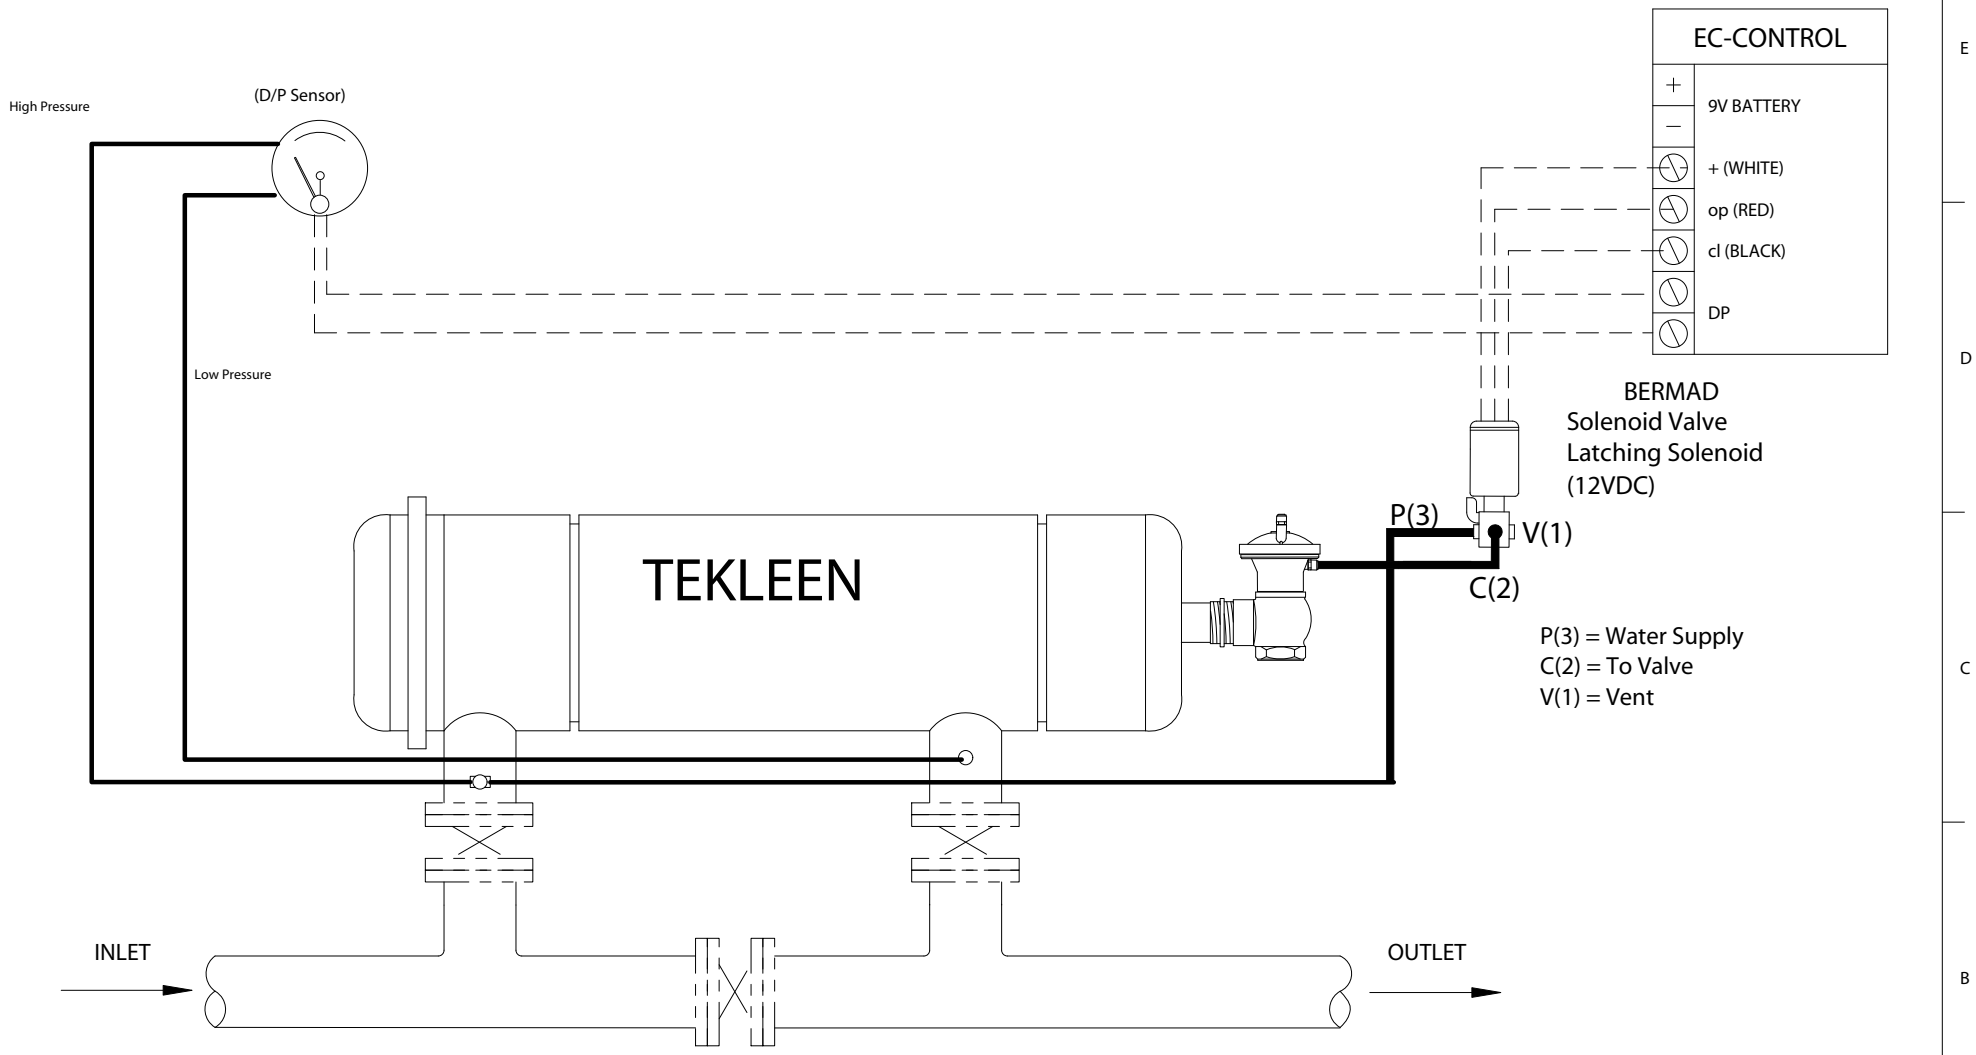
EC-CONTROL

+
9V BATTERY
−

+ (WHITE)
op (RED)
cl (BLACK)
DP

E

High Pressure

(D/P Sensor)

Low Pressure

D

BERMAD
Solenoid Valve
Latching Solenoid
(12VDC)

P(3)
V(1)
C(2)

TEKLEEN

P(3) = Water Supply
C(2) = To Valve
V(1) = Vent

C

INLET

OUTLET

B